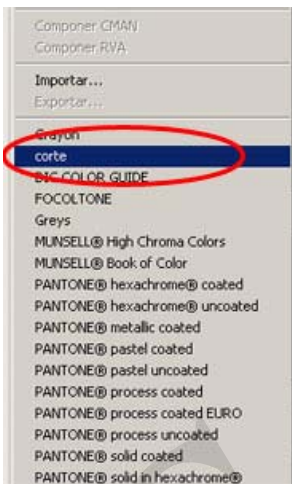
Componer CMAN
Componer RVA

Importar...
Exportar...

Crayon
corte
DIC COLOR GUIDE
FOCOLTONE
Greys
MUNSELL® High Chroma Colors
MUNSELL® Book of Color
PANTONE® hexachrome® coated
PANTONE® hexachrome® uncoated
PANTONE® metallic coated
PANTONE® pastel coated
PANTONE® pastel uncoated
PANTONE® process coated
PANTONE® process coated EURO
PANTONE® process uncoated
PANTONE® solid coated
PANTONE® solid in hexachrome®